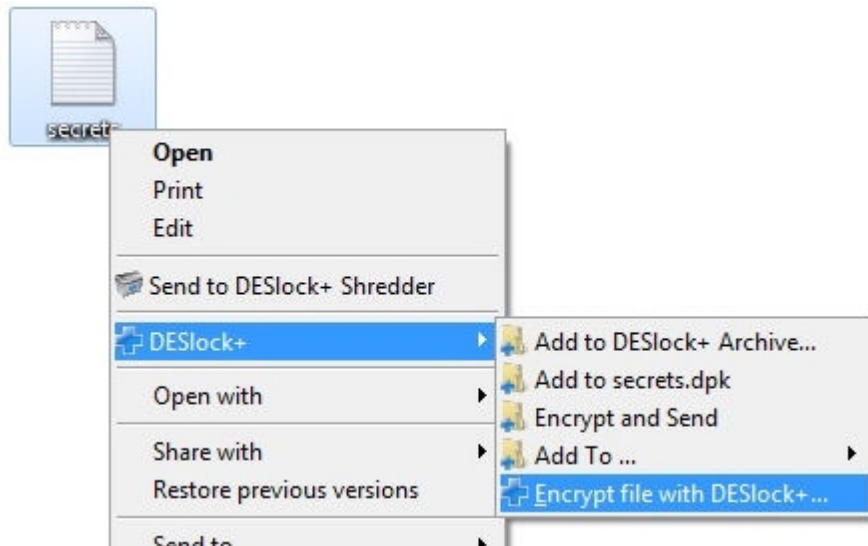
secrets

Open
Print
Edit

Send to DESlock+ Shredder

DESlock+

Open with

Share with
Restore previous versions

Send to

Add to DESlock+ Archive...
Add to secrets.dpk
Encrypt and Send
Add To ...
Encrypt file with DESlock+...